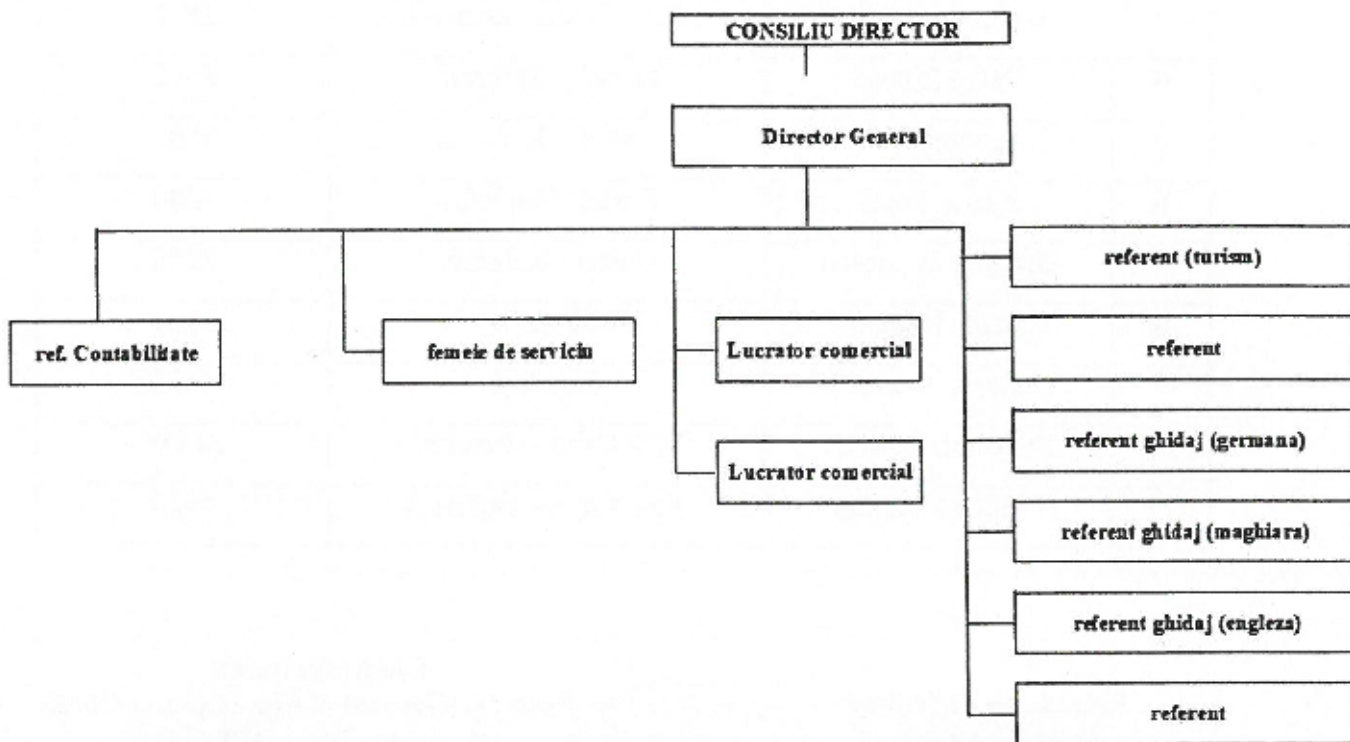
CONSILIU DIRECTOR

Director General

ref. Contabilitate

femeie de serviciu

Lucrator comercial

Lucrator comercial

referent (turism)

referent

referent ghidaj (germana)

referent ghidaj (maghiara)

referent ghidaj (engleza)

referent